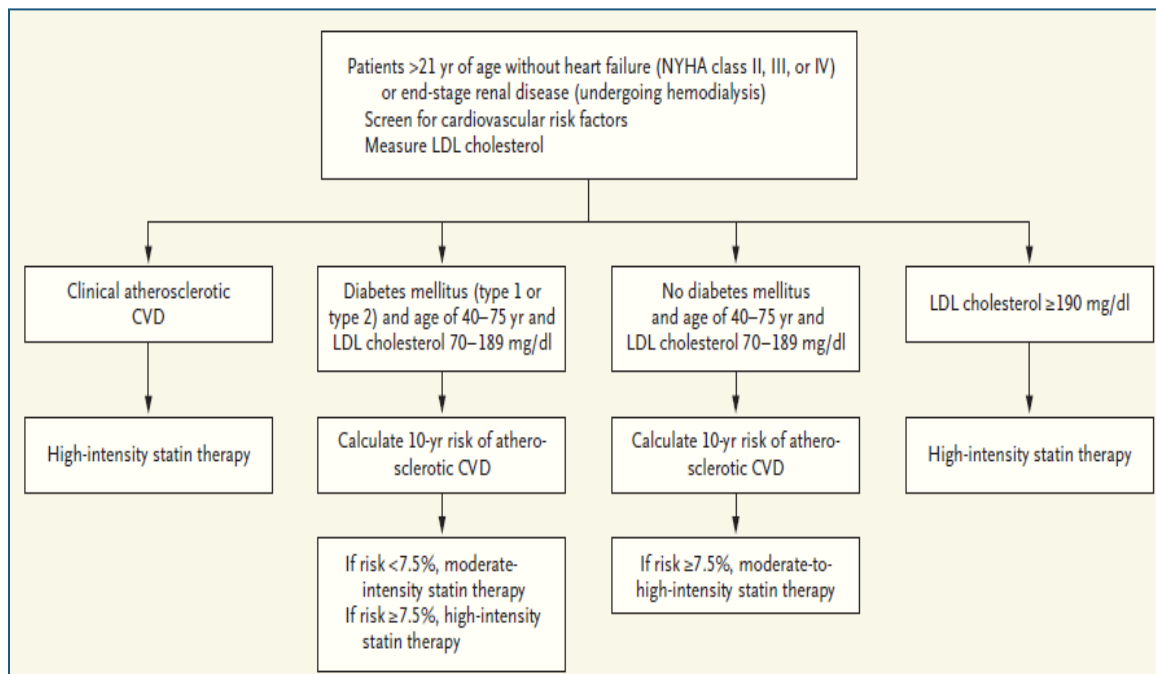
Patients >21 yr of age without heart failure (NYHA class II, III, or IV) or end-stage renal disease (undergoing hemodialysis)
Screen for cardiovascular risk factors
Measure LDL cholesterol

Clinical atherosclerotic CVD

High-intensity statin therapy

Diabetes mellitus (type 1 or type 2) and age of 40–75 yr and LDL cholesterol 70–189 mg/dl

Calculate 10-yr risk of atherosclerotic CVD

If risk <7.5%, moderate-intensity statin therapy
If risk ≥7.5%, high-intensity statin therapy

No diabetes mellitus and age of 40–75 yr and LDL cholesterol 70–189 mg/dl

Calculate 10-yr risk of atherosclerotic CVD

If risk ≥7.5%, moderate-to-high-intensity statin therapy

LDL cholesterol ≥190 mg/dl

High-intensity statin therapy